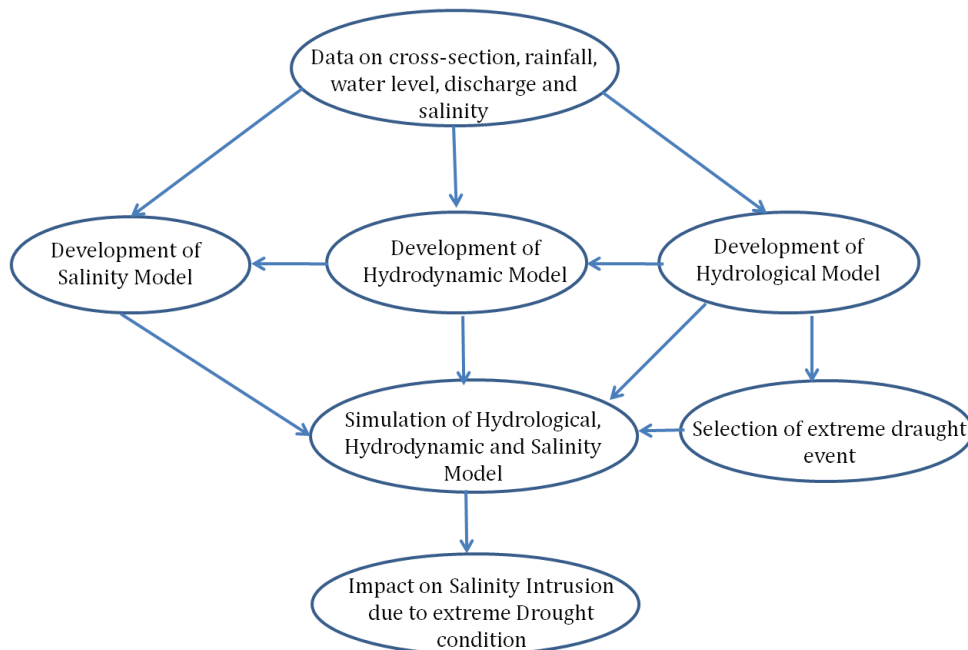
Data on cross-section, rainfall, water level, discharge and salinity

Development of Salinity Model

Development of Hydrodynamic Model

Development of Hydrological Model

Simulation of Hydrological, Hydrodynamic and Salinity Model

Selection of extreme draught event

Impact on Salinity Intrusion due to extreme Drought condition